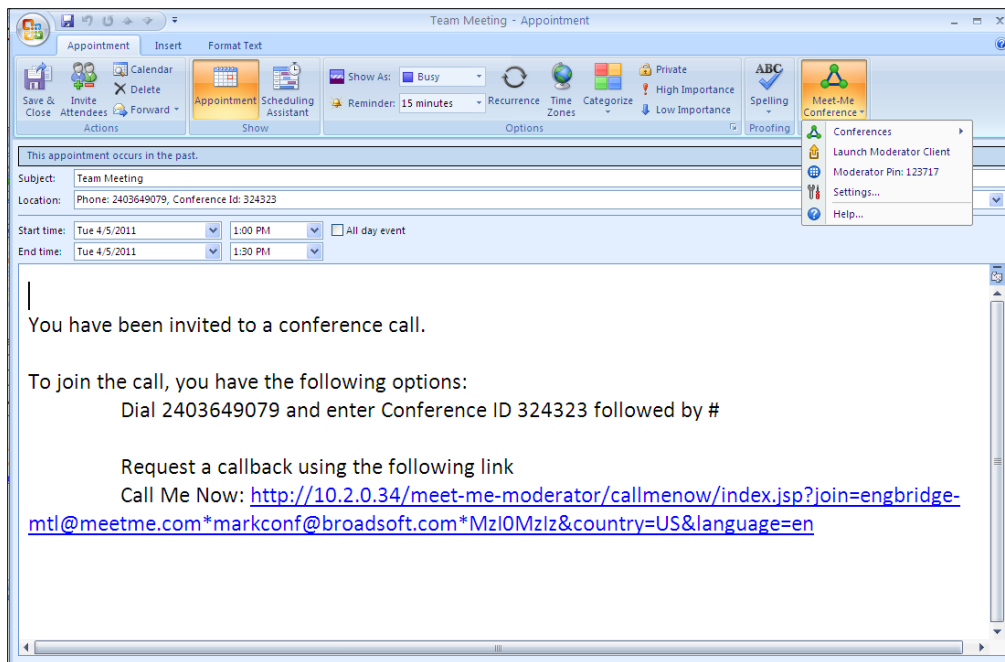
Team Meeting - Appointment

Appointment Insert Format Text

Save & Close
Invite Attendees
Calendar
Delete
Forward
Actions

Appointment
Scheduling Assistant
Show

Show As: Busy
Reminder: 15 minutes
Recurrence
Time Zones
Categorize
Private
High Importance
Low Importance
Options

ABC
Spelling
Proofing

Meet-Me Conference

Conferences
Launch Moderator Client
Moderator Pin: 123717
Settings...
Help...

This appointment occurs in the past.

Subject: Team Meeting
Location: Phone: 2403649079, Conference Id: 324323

Start time: Tue 4/5/2011 1:00 PM All day event
End time: Tue 4/5/2011 1:30 PM

You have been invited to a conference call.

To join the call, you have the following options:
Dial 2403649079 and enter Conference ID 324323 followed by #

Request a callback using the following link
Call Me Now: http://10.2.0.34/meet-me-moderator/callmenow/index.jsp?join=engbridge-mtl@meetme.com*markconf@broadsoft.com*MzI0MzIz&country=US&language=en